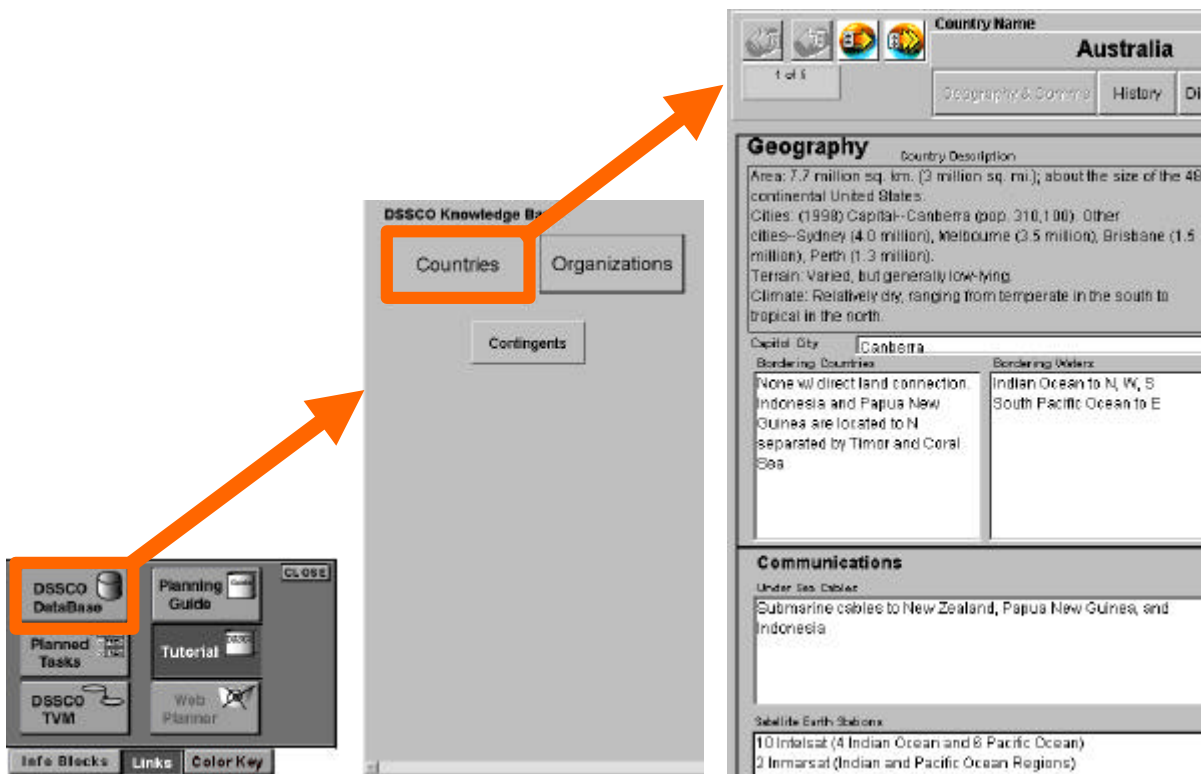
CLOSE

DSSCO DataBase

Planning Guide

Planned Tasks

Tutorial

DSSCO TVM

Web Planner

Info Blocks | Links | Color Key

DSSCO Knowledge Ba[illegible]

Countries

Organizations

Contingents

1 of 5

Country Name

Australia

Geography & Comms | History | Di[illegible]

Geography

Country Description

Area: 7.7 million sq. km. (3 million sq. mi.); about the size of the 48 continental United States.
Cities: (1998) Capital--Canberra (pop. 310,100). Other cities--Sydney (4.0 million), Melbourne (3.5 million), Brisbane (1.5 million), Perth (1.3 million).
Terrain: Varied, but generally low-lying.
Climate: Relatively dry, ranging from temperate in the south to tropical in the north.

Capital City
Canberra

Bordering Countries
None w/ direct land connection. Indonesia and Papua New Guinea are located to N separated by Timor and Coral Sea

Bordering Waters
Indian Ocean to N, W, S
South Pacific Ocean to E

Communications

Under Sea Cables
Submarine cables to New Zealand, Papua New Guinea, and Indonesia

Satellite Earth Stations
10 Intelsat (4 Indian Ocean and 6 Pacific Ocean)
2 Inmarsat (Indian and Pacific Ocean Regions)